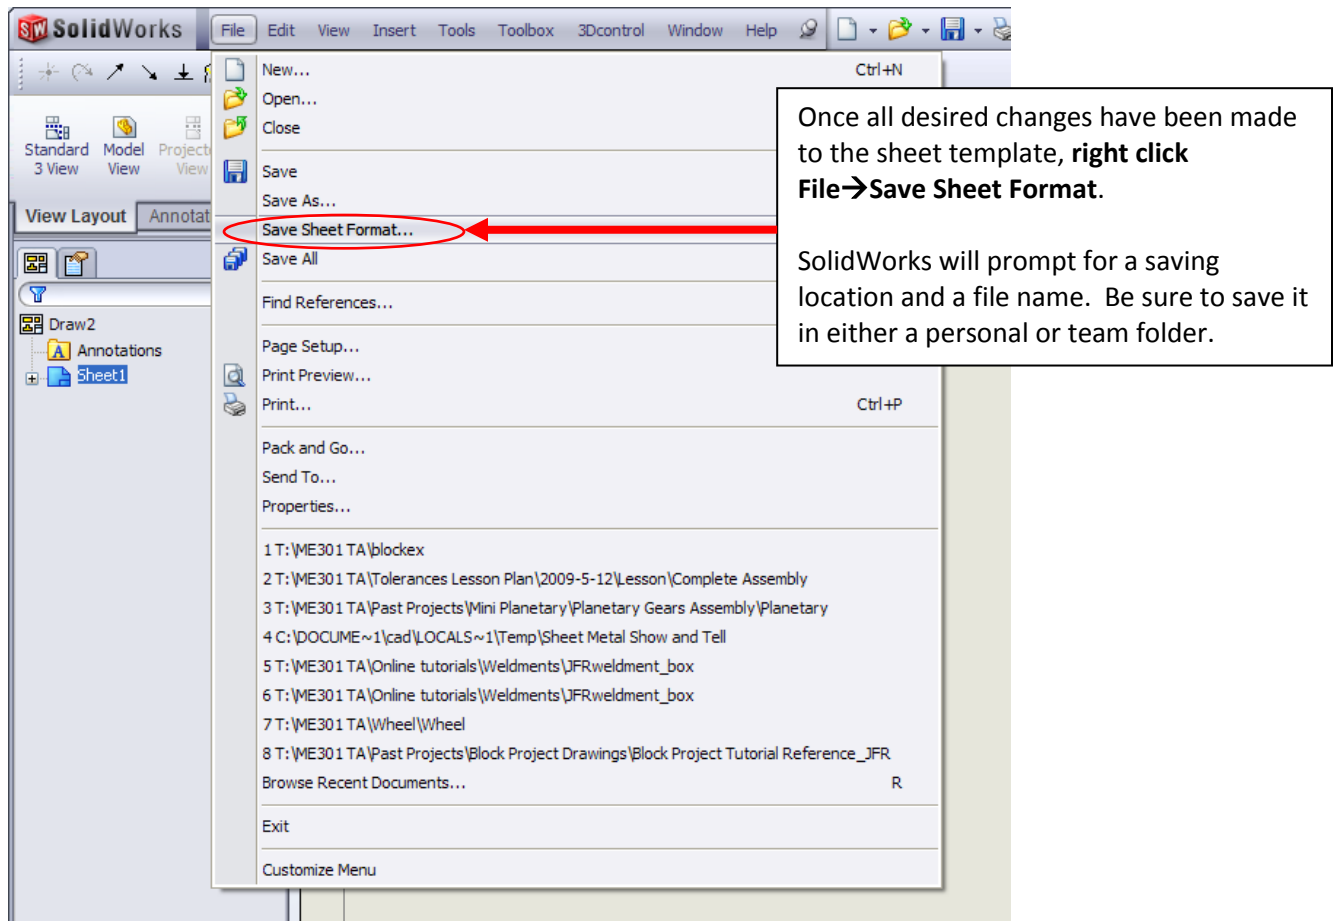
SolidWorks File Edit View Insert Tools Toolbox 3Dcontrol Window Help

Standard 3 View
Model View
Projecte View

View Layout Annotat

Draw2
Annotations
Sheet1

New... Ctrl+N
Open...
Close
Save
Save As...
Save Sheet Format...
Save All
Find References...
Page Setup...
Print Preview...
Print... Ctrl+P
Pack and Go...
Send To...
Properties...
1 T:\ME301 TA\blockex
2 T:\ME301 TA\Tolerances Lesson Plan\2009-5-12\Lesson\Complete Assembly
3 T:\ME301 TA\Past Projects\Mini Planetary\Planetary Gears Assembly\Planetary
4 C:\DOCUME~1\cad\LOCALS~1\Temp\Sheet Metal Show and Tell
5 T:\ME301 TA\Online tutorials\Weldments\JFRweldment_box
6 T:\ME301 TA\Online tutorials\Weldments\JFRweldment_box
7 T:\ME301 TA\Wheel\Wheel
8 T:\ME301 TA\Past Projects\Block Project Drawings\Block Project Tutorial Reference_JFR
Browse Recent Documents... R
Exit
Customize Menu

Once all desired changes have been made to the sheet template, **right click File→Save Sheet Format**.

SolidWorks will prompt for a saving location and a file name. Be sure to save it in either a personal or team folder.